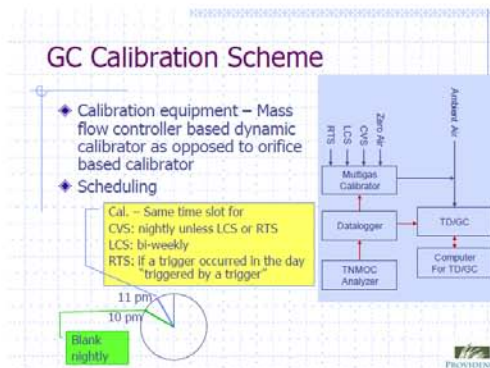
GC Calibration Scheme

Calibration equipment – Mass flow controller based dynamic calibrator as opposed to orifice based calibrator

Scheduling

Cal. – Same time slot for
CVS: nightly unless LCS or RTS
LCS: bi-weekly
RTS: if a trigger occurred in the day "triggered by a trigger"

11 pm
10 pm

Blank nightly

RTS
LCS
CVS
Zero Air
Ambient Air

Multigas Calibrator

Datalogger

TD/GC

TNMOC Analyzer

Computer For TD/GC

PROVIDEN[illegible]